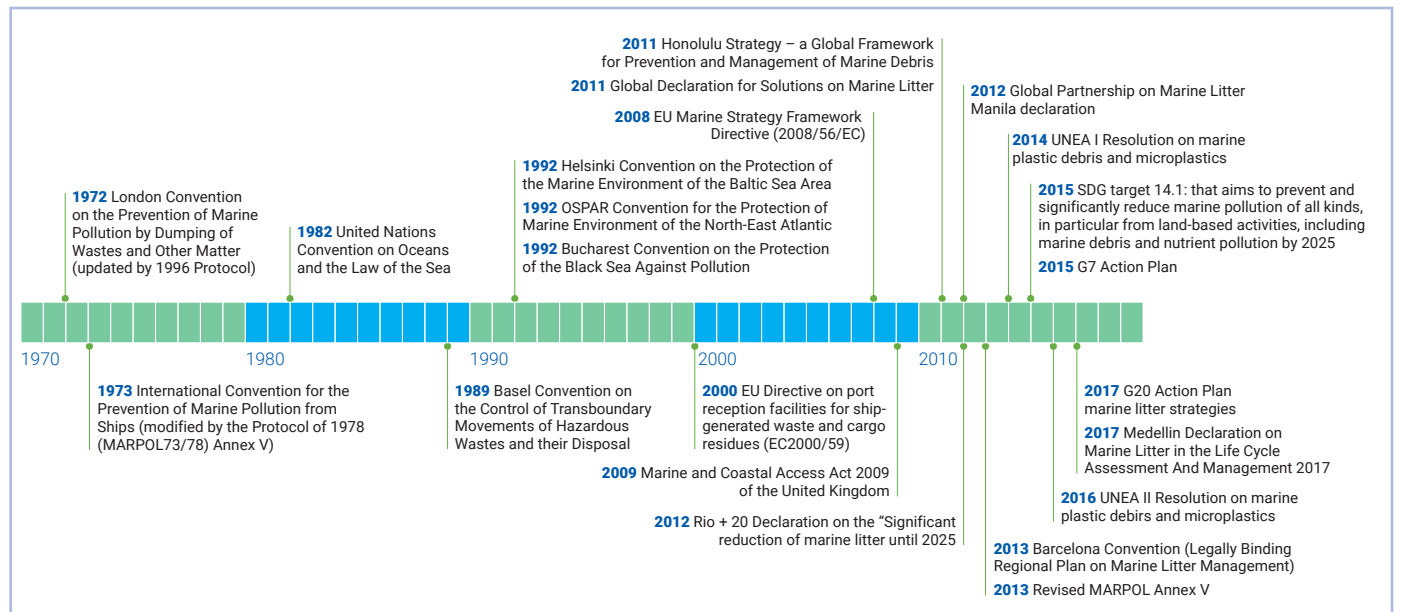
**2011** Honolulu Strategy – a Global Framework for Prevention and Management of Marine Debris

**2011** Global Declaration for Solutions on Marine Litter

**2008** EU Marine Strategy Framework Directive (2008/56/EC)

**2012** Global Partnership on Marine Litter Manila declaration

**2014** UNEA I Resolution on marine plastic debris and microplastics

**2015** SDG target 14.1: that aims to prevent and significantly reduce marine pollution of all kinds, in particular from land-based activities, including marine debris and nutrient pollution by 2025

**2015** G7 Action Plan

**1992** Helsinki Convention on the Protection of the Marine Environment of the Baltic Sea Area

**1992** OSPAR Convention for the Protection of Marine Environment of the North-East Atlantic

**1992** Bucharest Convention on the Protection of the Black Sea Against Pollution

**1972** London Convention on the Prevention of Marine Pollution by Dumping of Wastes and Other Matter (updated by 1996 Protocol)

**1982** United Nations Convention on Oceans and the Law of the Sea

1970 1980 1990 2000 2010

**1973** International Convention for the Prevention of Marine Pollution from Ships (modified by the Protocol of 1978 (MARPOL73/78) Annex V)

**1989** Basel Convention on the Control of Transboundary Movements of Hazardous Wastes and their Disposal

**2000** EU Directive on port reception facilities for ship-generated waste and cargo residues (EC2000/59)

**2017** G20 Action Plan marine litter strategies

**2017** Medellin Declaration on Marine Litter in the Life Cycle Assessment And Management 2017

**2009** Marine and Coastal Access Act 2009 of the United Kingdom

**2016** UNEA II Resolution on marine plastic debirs and microplastics

**2012** Rio + 20 Declaration on the "Significant reduction of marine litter until 2025

**2013** Barcelona Convention (Legally Binding Regional Plan on Marine Litter Management)

**2013** Revised MARPOL Annex V